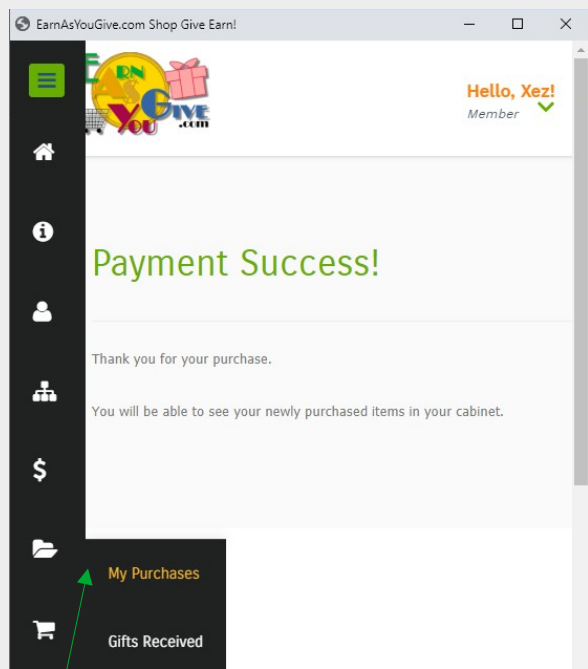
EarnAsYouGive.com Shop Give Earn!

Earn As You Give .com

Hello, Xez!
Member

Payment Success!

Thank you for your purchase.

You will be able to see your newly purchased items in your cabinet.

My Purchases

Gifts Received